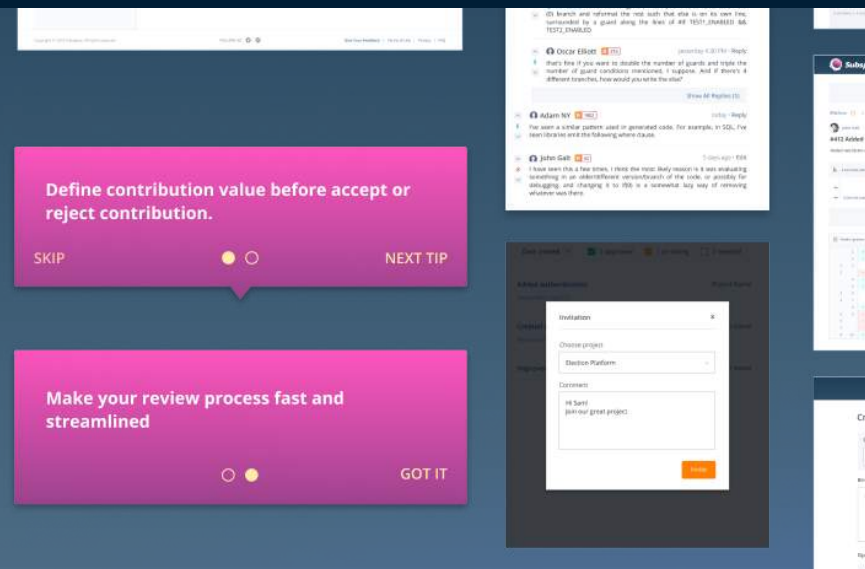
Define contribution value before accept or reject contribution.

SKIP

NEXT TIP

Make your review process fast and streamlined

GOT IT

Oscar Elliott

Adam NY

John Galt

Show All Replies (1)

Invitation

Choose project

Election Platform

Comment

Hi Sam!
Join our great project

Subs